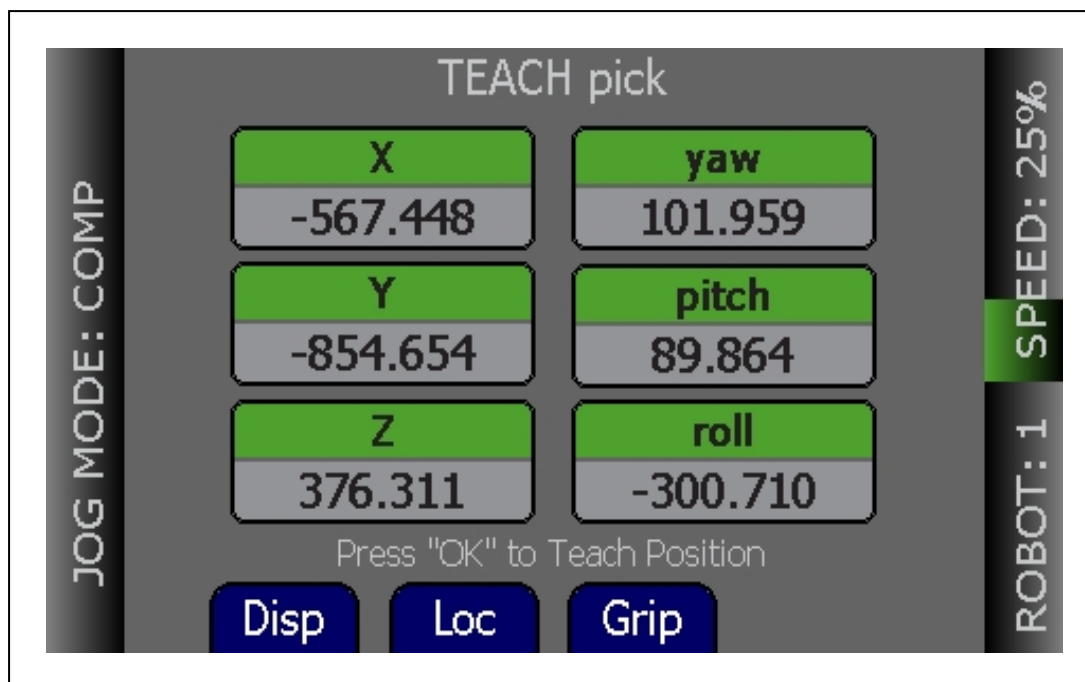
JOG MODE: COMP

TEACH pick

| X | yaw |
|---|---|
| -567.448 | 101.959 |
| Y | pitch |
| -854.654 | 89.864 |
| Z | roll |
| 376.311 | -300.710 |

Press "OK" to Teach Position

Disp Loc Grip

SPEED: 25%

ROBOT: 1